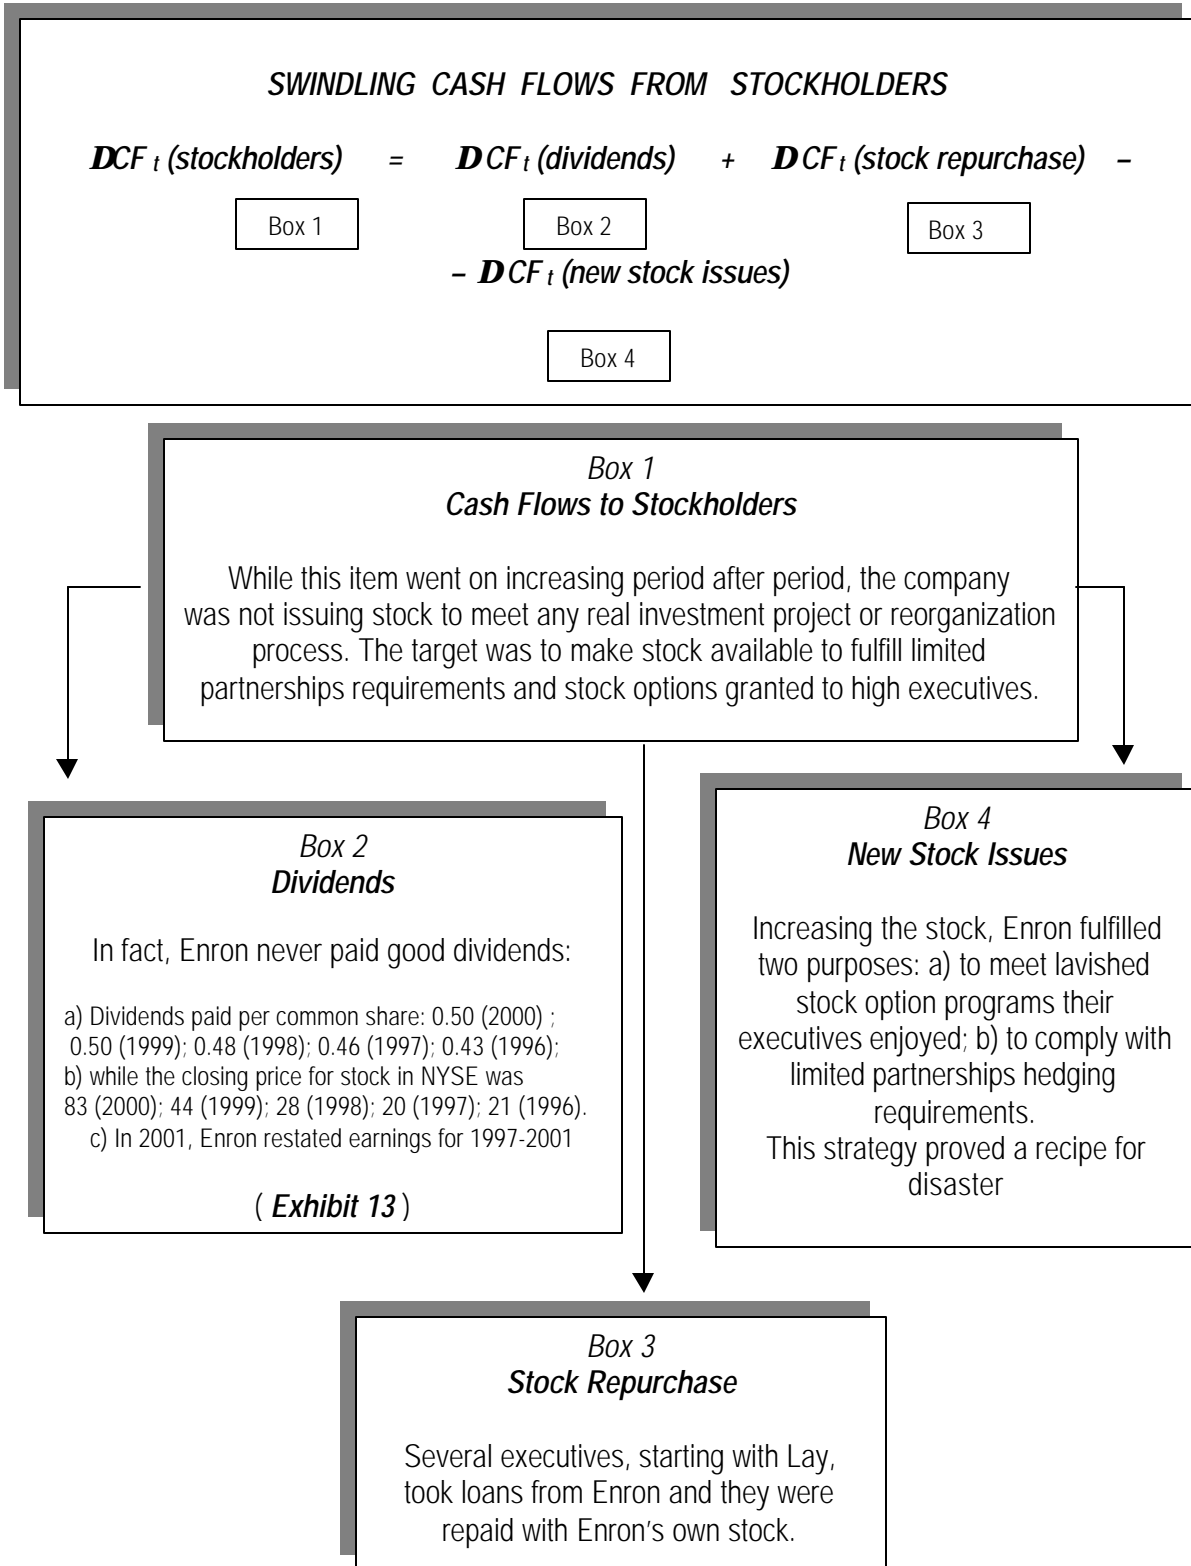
SWINDLING CASH FLOWS FROM STOCKHOLDERS

$\Delta CF_t$ (stockholders) = $\Delta CF_t$ (dividends) + $\Delta CF_t$ (stock repurchase) –

Box 1

Box 2

Box 3

– $\Delta CF_t$ (new stock issues)

Box 4

Box 1
Cash Flows to Stockholders

While this item went on increasing period after period, the company was not issuing stock to meet any real investment project or reorganization process. The target was to make stock available to fulfill limited partnerships requirements and stock options granted to high executives.

Box 2
Dividends

In fact, Enron never paid good dividends:

a) Dividends paid per common share: 0.50 (2000) ; 0.50 (1999); 0.48 (1998); 0.46 (1997); 0.43 (1996);
b) while the closing price for stock in NYSE was 83 (2000); 44 (1999); 28 (1998); 20 (1997); 21 (1996).
c) In 2001, Enron restated earnings for 1997-2001

( Exhibit 13 )

Box 4
New Stock Issues

Increasing the stock, Enron fulfilled two purposes: a) to meet lavished stock option programs their executives enjoyed; b) to comply with limited partnerships hedging requirements.
This strategy proved a recipe for disaster

Box 3
Stock Repurchase

Several executives, starting with Lay, took loans from Enron and they were repaid with Enron's own stock.